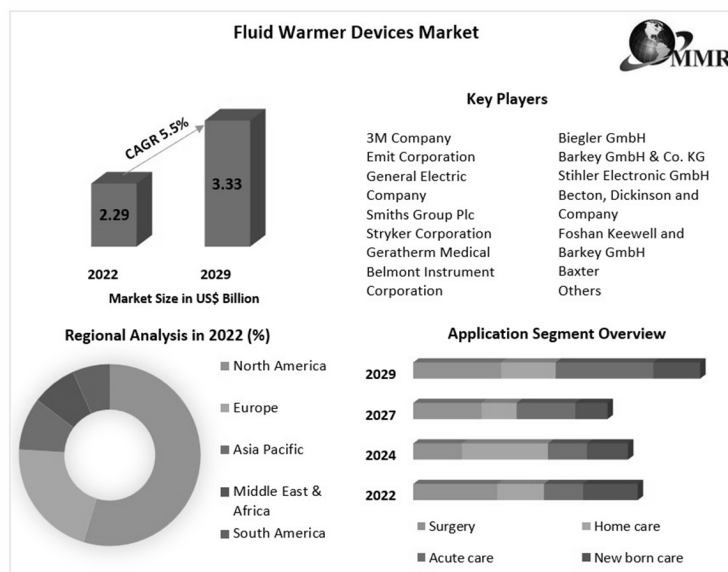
Fluid Warmer Devices Market

MMR

CAGR 5.5%

2.29

3.33

2022

2029

Market Size in US$ Billion

Key Players

3M Company
Emit Corporation
General Electric Company
Smiths Group Plc
Stryker Corporation
Geratherm Medical
Belmont Instrument Corporation

Biegler GmbH
Barkey GmbH & Co. KG
Stihler Electronic GmbH
Becton, Dickinson and Company
Foshan Keewell and Barkey GmbH
Baxter
Others

Regional Analysis in 2022 (%)

North America
Europe
Asia Pacific
Middle East & Africa
South America

Application Segment Overview

2029
2027
2024
2022

Surgery
Home care
Acute care
New born care